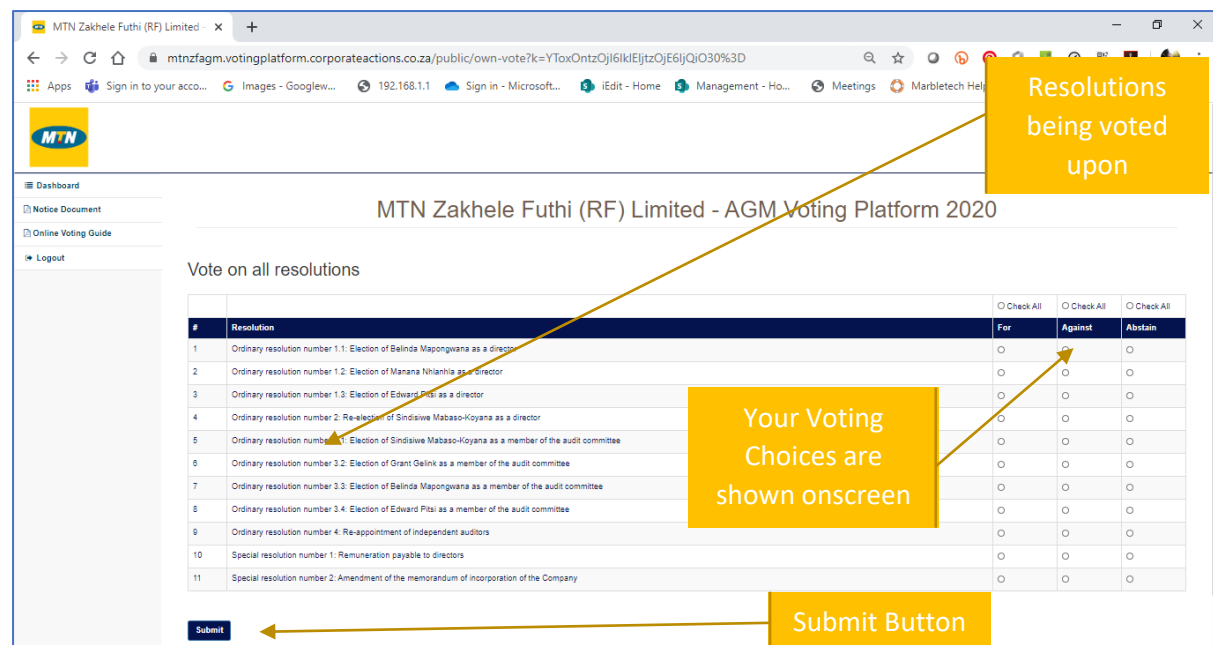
MTN Zakhele Futhi (RF) Limited ×

mtnzfagm.votingplatform.corporateactions.co.za/public/own-vote?k=YToxOntzOjI6IklEIjtzOjE6IjQiO30%3D

Apps Sign in to your acco... Images - Googlew... 192.168.1.1 Sign in - Microsoft... iEdit - Home Management - Ho... Meetings Marbletech Help

MTN

Resolutions being voted upon

Dashboard
Notice Document
Online Voting Guide
Logout

MTN Zakhele Futhi (RF) Limited - AGM Voting Platform 2020

Vote on all resolutions

| # | Resolution | Check All For | Check All Against | Check All Abstain |
|---|---|---|---|---|
| 1 | Ordinary resolution number 1.1: Election of Belinda Mapongwana as a director | | | |
| 2 | Ordinary resolution number 1.2: Election of Manana Nhlanhla as a director | | | |
| 3 | Ordinary resolution number 1.3: Election of Edward Pitsi as a director | | | |
| 4 | Ordinary resolution number 2: Re-election of Sindisiwe Mabaso-Koyana as a director | | | |
| 5 | Ordinary resolution number 3.1: Election of Sindisiwe Mabaso-Koyana as a member of the audit committee | | | |
| 6 | Ordinary resolution number 3.2: Election of Grant Gelink as a member of the audit committee | | | |
| 7 | Ordinary resolution number 3.3: Election of Belinda Mapongwana as a member of the audit committee | | | |
| 8 | Ordinary resolution number 3.4: Election of Edward Pitsi as a member of the audit committee | | | |
| 9 | Ordinary resolution number 4: Re-appointment of independent auditors | | | |
| 10 | Special resolution number 1: Remuneration payable to directors | | | |
| 11 | Special resolution number 2: Amendment of the memorandum of incorporation of the Company | | | |

Your Voting Choices are shown onscreen

Submit

Submit Button